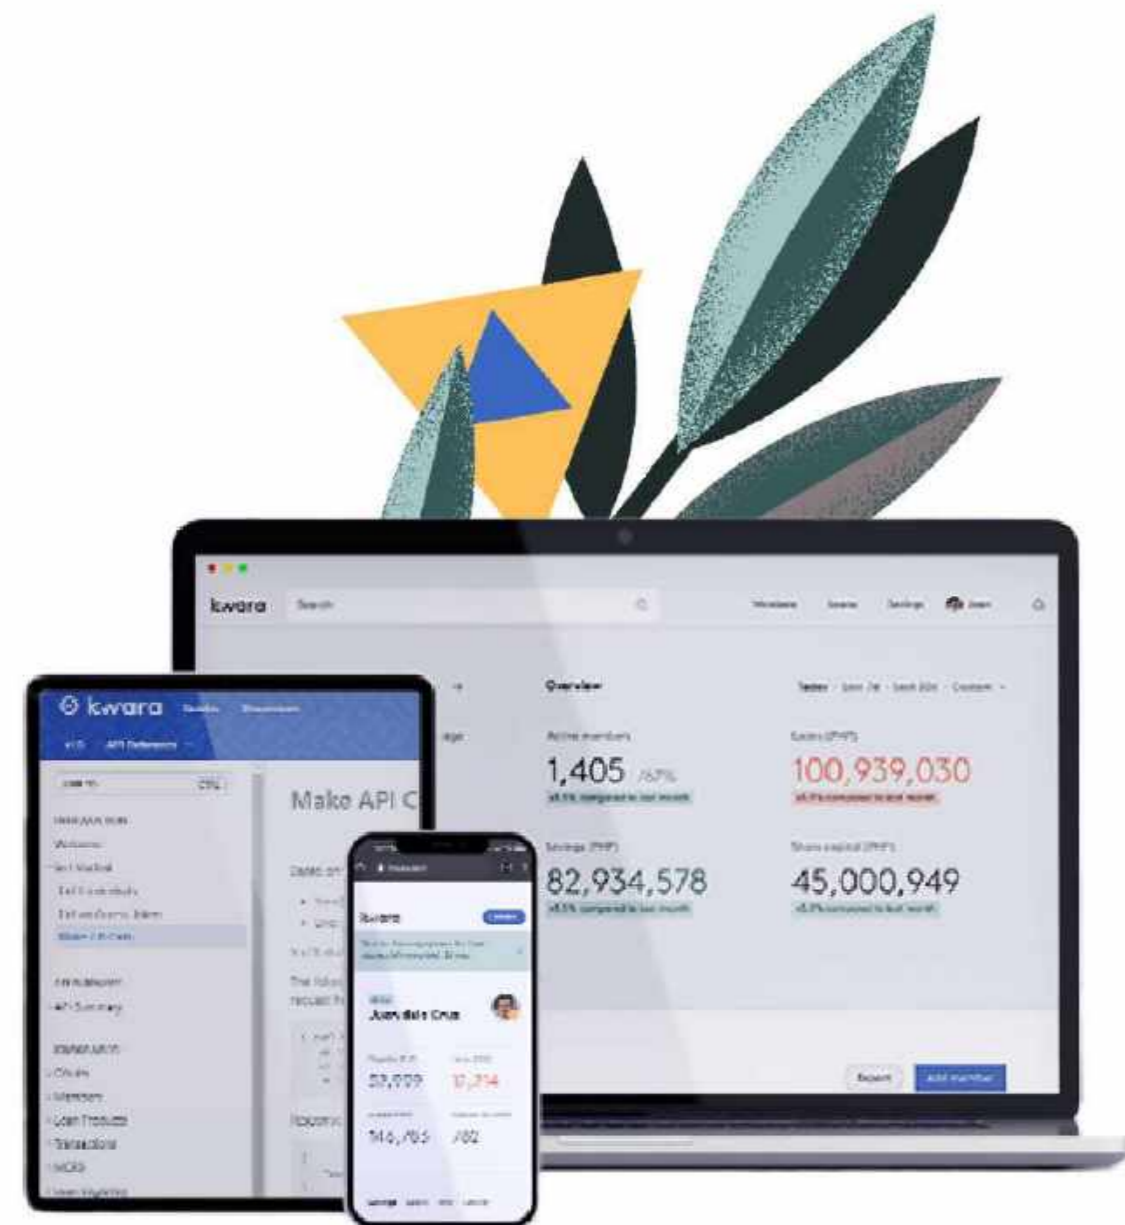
kwara

Search

Overview

Active members

1,405

Loans (PHP)

100,939,030

Savings (PHP)

82,934,578

Share capital (PHP)

45,000,949

Export

Add member

kwara

Make API C

API Summary

Loan Products

Transactions

kwara

Juan dela Cruz

53,999

17,714

146,795

782